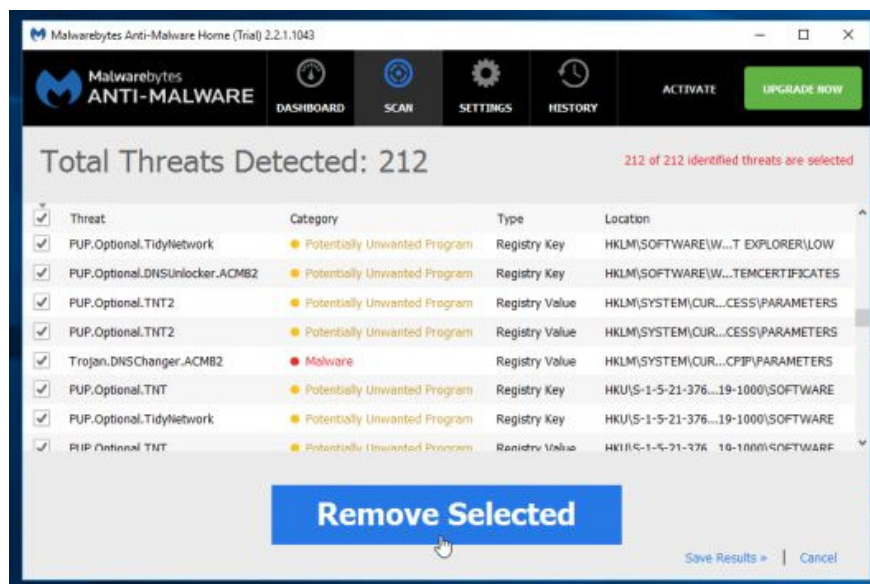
Malwarebytes Anti-Malware Home (Trial) 2.2.1.1043

Malwarebytes
ANTI-MALWARE

DASHBOARD SCAN SETTINGS HISTORY ACTIVATE UPGRADE NOW

Total Threats Detected: 212

212 of 212 identified threats are selected

| | Threat | Category | Type | Location |
|---|---|---|---|---|
| ✓ | PUP.Optional.TidyNetwork | Potentially Unwanted Program | Registry Key | HKLM\SOFTWARE\W...T EXPLORER\LOW |
| ✓ | PUP.Optional.DNSUnlocker.ACMB2 | Potentially Unwanted Program | Registry Key | HKLM\SOFTWARE\W...TEMCERTIFICATES |
| ✓ | PUP.Optional.TNT2 | Potentially Unwanted Program | Registry Value | HKLM\SYSTEM\CUR...CESS\PARAMETERS |
| ✓ | PUP.Optional.TNT2 | Potentially Unwanted Program | Registry Value | HKLM\SYSTEM\CUR...CESS\PARAMETERS |
| ✓ | Trojan.DNSChanger.ACMB2 | Malware | Registry Value | HKLM\SYSTEM\CUR...CPIP\PARAMETERS |
| ✓ | PUP.Optional.TNT | Potentially Unwanted Program | Registry Key | HKU\S-1-5-21-376...19-1000\SOFTWARE |
| ✓ | PUP.Optional.TidyNetwork | Potentially Unwanted Program | Registry Key | HKU\S-1-5-21-376...19-1000\SOFTWARE |
| ✓ | PUP.Optional.TNT | Potentially Unwanted Program | Registry Value | HKU\S-1-5-21-376...19-1000\SOFTWARE |

Remove Selected

Save Results » | Cancel